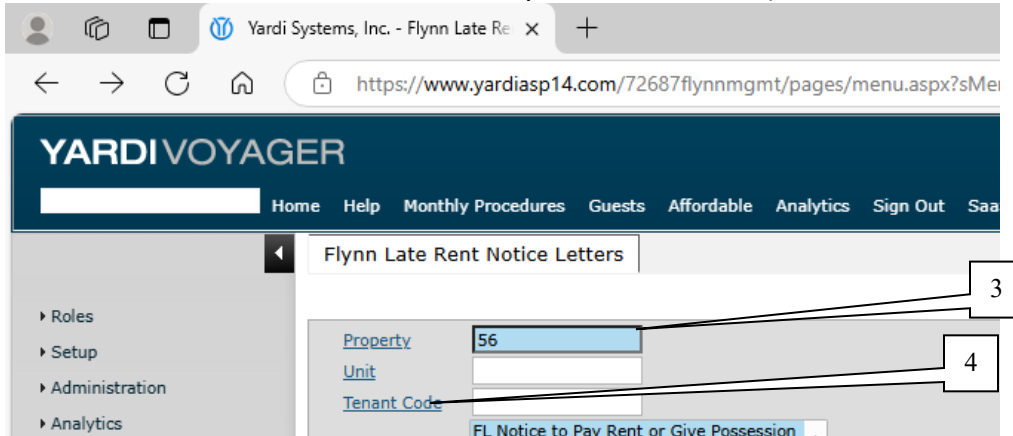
Yardi Systems, Inc. - Flynn Late Re ×
+
https://www.yardiasp14.com/72687flynnmgmt/pages/menu.aspx?sMer

YARDIVOYAGER

Home Help Monthly Procedures Guests Affordable Analytics Sign Out Saa

Flynn Late Rent Notice Letters

3

4

Roles
Setup
Administration
Analytics

Property 56
Unit
Tenant Code
FL Notice to Pay Rent or Give Possession